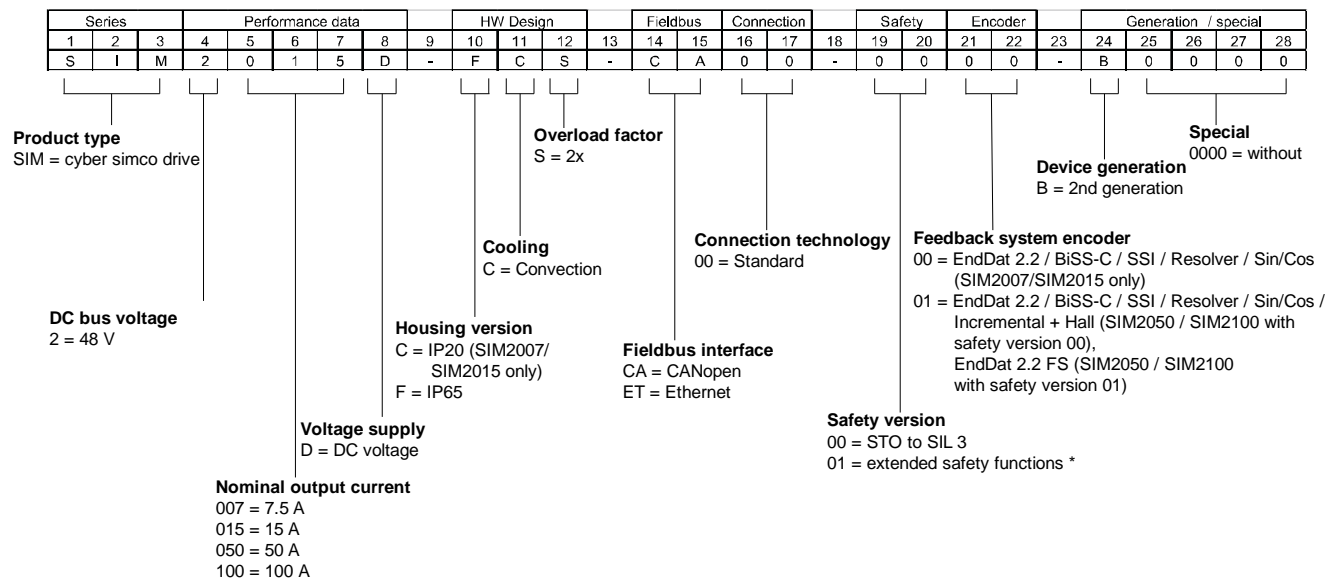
| Series | | | Performance data | | | | | | HW Design | | | | Fieldbus | | Connection | | | Safety | | Encoder | | | Generation / special | | | | |
|---|---|---|---|---|---|---|---|---|---|---|---|---|---|---|---|---|---|---|---|---|---|---|---|---|---|---|---|
| 1 | 2 | 3 | 4 | 5 | 6 | 7 | 8 | 9 | 10 | 11 | 12 | 13 | 14 | 15 | 16 | 17 | 18 | 19 | 20 | 21 | 22 | 23 | 24 | 25 | 26 | 27 | 28 |
| S | I | M | 2 | 0 | 1 | 5 | D | - | F | C | S | - | C | A | 0 | 0 | - | 0 | 0 | 0 | 0 | - | B | 0 | 0 | 0 | 0 |

**Product type**
SIM = cyber simco drive

**Overload factor**
S = 2x

**Special**
0000 = without

**Device generation**
B = 2nd generation

**Cooling**
C = Convection

**Connection technology**
00 = Standard

**Feedback system encoder**
00 = EndDat 2.2 / BiSS-C / SSI / Resolver / Sin/Cos (SIM2007/SIM2015 only)
01 = EndDat 2.2 / BiSS-C / SSI / Resolver / Sin/Cos / Incremental + Hall (SIM2050 / SIM2100 with safety version 00), EndDat 2.2 FS (SIM2050 / SIM2100 with safety version 01)

**DC bus voltage**
2 = 48 V

**Housing version**
C = IP20 (SIM2007/ SIM2015 only)
F = IP65

**Fieldbus interface**
CA = CANopen
ET = Ethernet

**Voltage supply**
D = DC voltage

**Safety version**
00 = STO to SIL 3
01 = extended safety functions *

**Nominal output current**
007 = 7.5 A
015 = 15 A
050 = 50 A
100 = 100 A